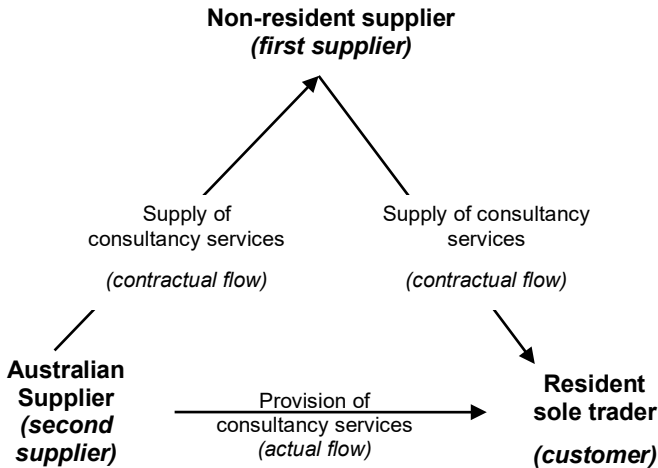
**Non-resident supplier**
***(first supplier)***

Supply of consultancy services

*(contractual flow)*

Supply of consultancy services

*(contractual flow)*

**Australian Supplier**
***(second supplier)***

Provision of consultancy services
*(actual flow)*

**Resident sole trader**

***(customer)***